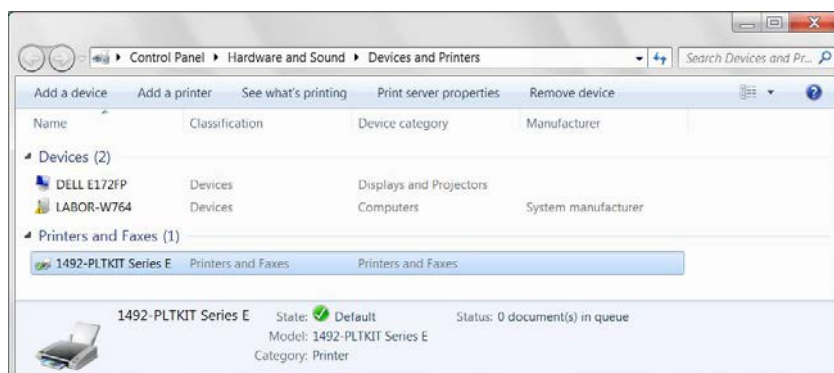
Control Panel ▸ Hardware and Sound ▸ Devices and Printers

Search Devices and Pr...

Add a device Add a printer See what's printing Print server properties Remove device

| Name | Classification | Device category | Manufacturer |
|---|---|---|---|
| Devices (2) | | | |
| DELL E172FP | Devices | Displays and Projectors | |
| LABOR-W764 | Devices | Computers | System manufacturer |
| Printers and Faxes (1) | | | |
| 1492-PLTKIT Series E | Printers and Faxes | Printers and Faxes | |

1492-PLTKIT Series E State: Default Status: 0 document(s) in queue
Model: 1492-PLTKIT Series E
Category: Printer